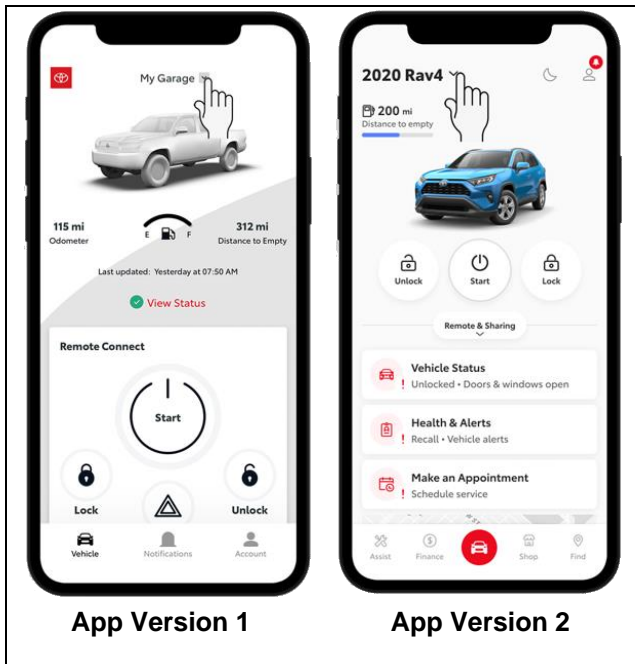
My Garage

115 mi
Odometer

E F

312 mi
Distance to Empty

Last updated: Yesterday at 07:50 AM

View Status

Remote Connect

Start

Lock

Unlock

Vehicle

Notifications

Account

App Version 1

2020 Rav4

200 mi
Distance to empty

Unlock

Start

Lock

Remote & Sharing

Vehicle Status
! Unlocked • Doors & windows open

Health & Alerts
! Recall • Vehicle alerts

Make an Appointment
! Schedule service

Assist

Finance

Shop

Find

App Version 2